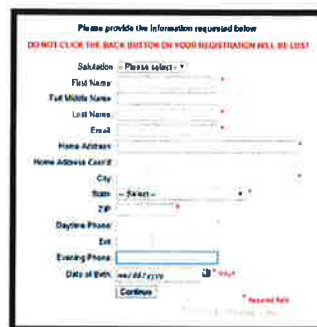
Please provide the information requested below

DO NOT CLICK THE BACK BUTTON OR YOUR REGISTRATION WILL BE LOST

Salutation -- Please select -- ▾

First Name *

Full Middle Name

Last Name *

Email *

Home Address *

Home Address Cont'd

City *

State -- Select -- ▾ *

ZIP *

Daytime Phone

Ext

Evening Phone

Date of Birth mm/dd/yyyy * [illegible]

Continue

* Required field